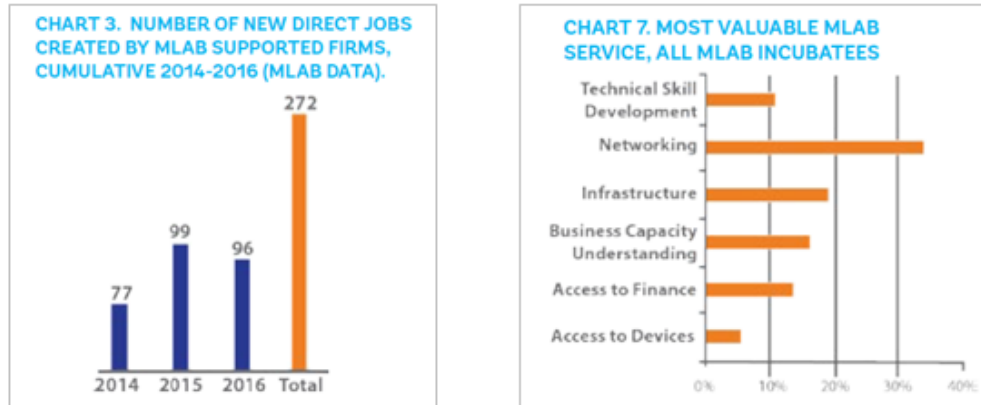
CHART 3. NUMBER OF NEW DIRECT JOBS CREATED BY MLAB SUPPORTED FIRMS, CUMULATIVE 2014-2016 (MLAB DATA).

77
99
96
272
2014
2015
2016
Total

CHART 7. MOST VALUABLE MLAB SERVICE, ALL MLAB INCUBATEES

Technical Skill Development
Networking
Infrastructure
Business Capacity Understanding
Access to Finance
Access to Devices

0%
10%
20%
30%
40%